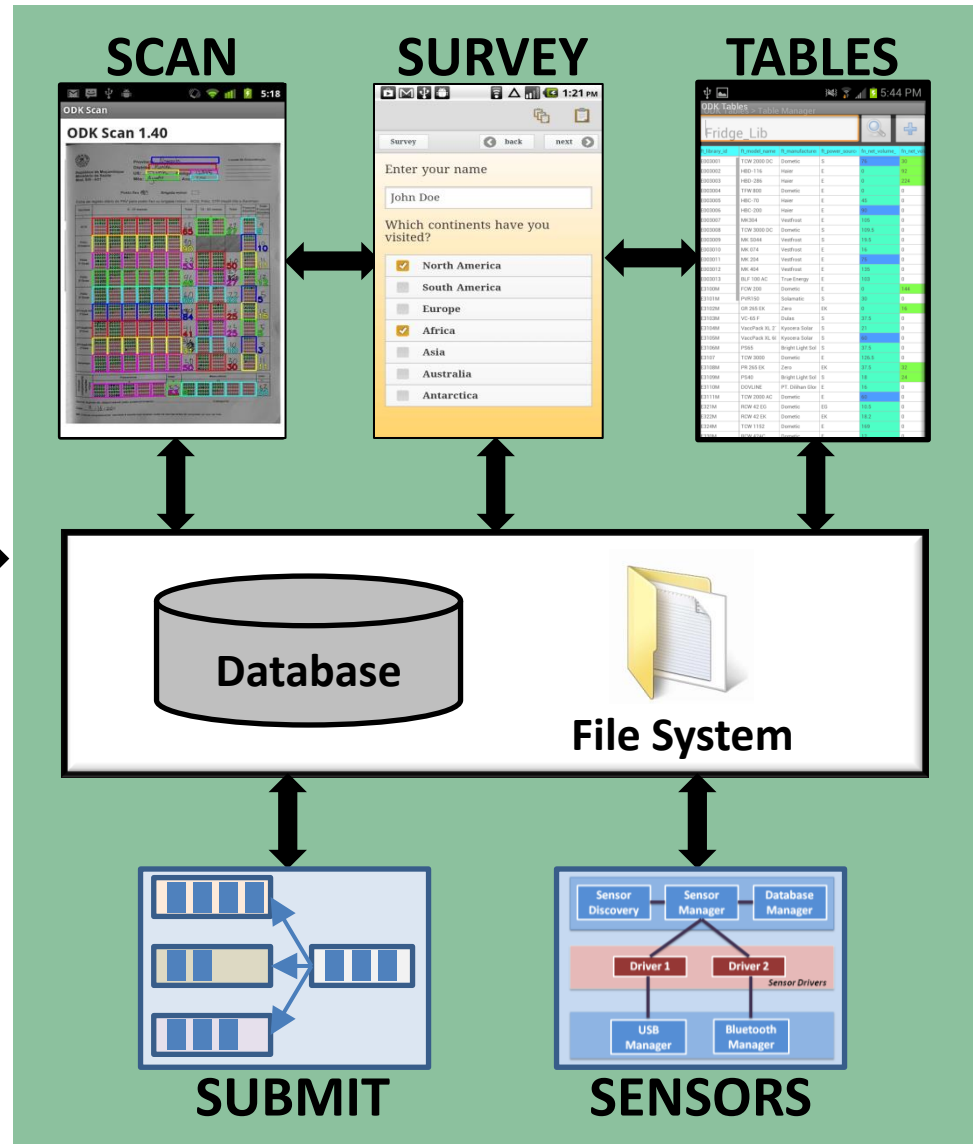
SCAN

5:18
ODK Scan
ODK Scan 1.40

SURVEY

1:21 PM
Survey
back
next
Enter your name
John Doe
Which continents have you visited?
North America
South America
Europe
Africa
Asia
Australia
Antarctica

TABLES

5:44 PM
ODK Tables
Fridge_Lib

Database

File System

Sensor Discovery
Sensor Manager
Database Manager
Driver 1
Driver 2
Sensor Drivers
USB Manager
Bluetooth Manager

SUBMIT

SENSORS